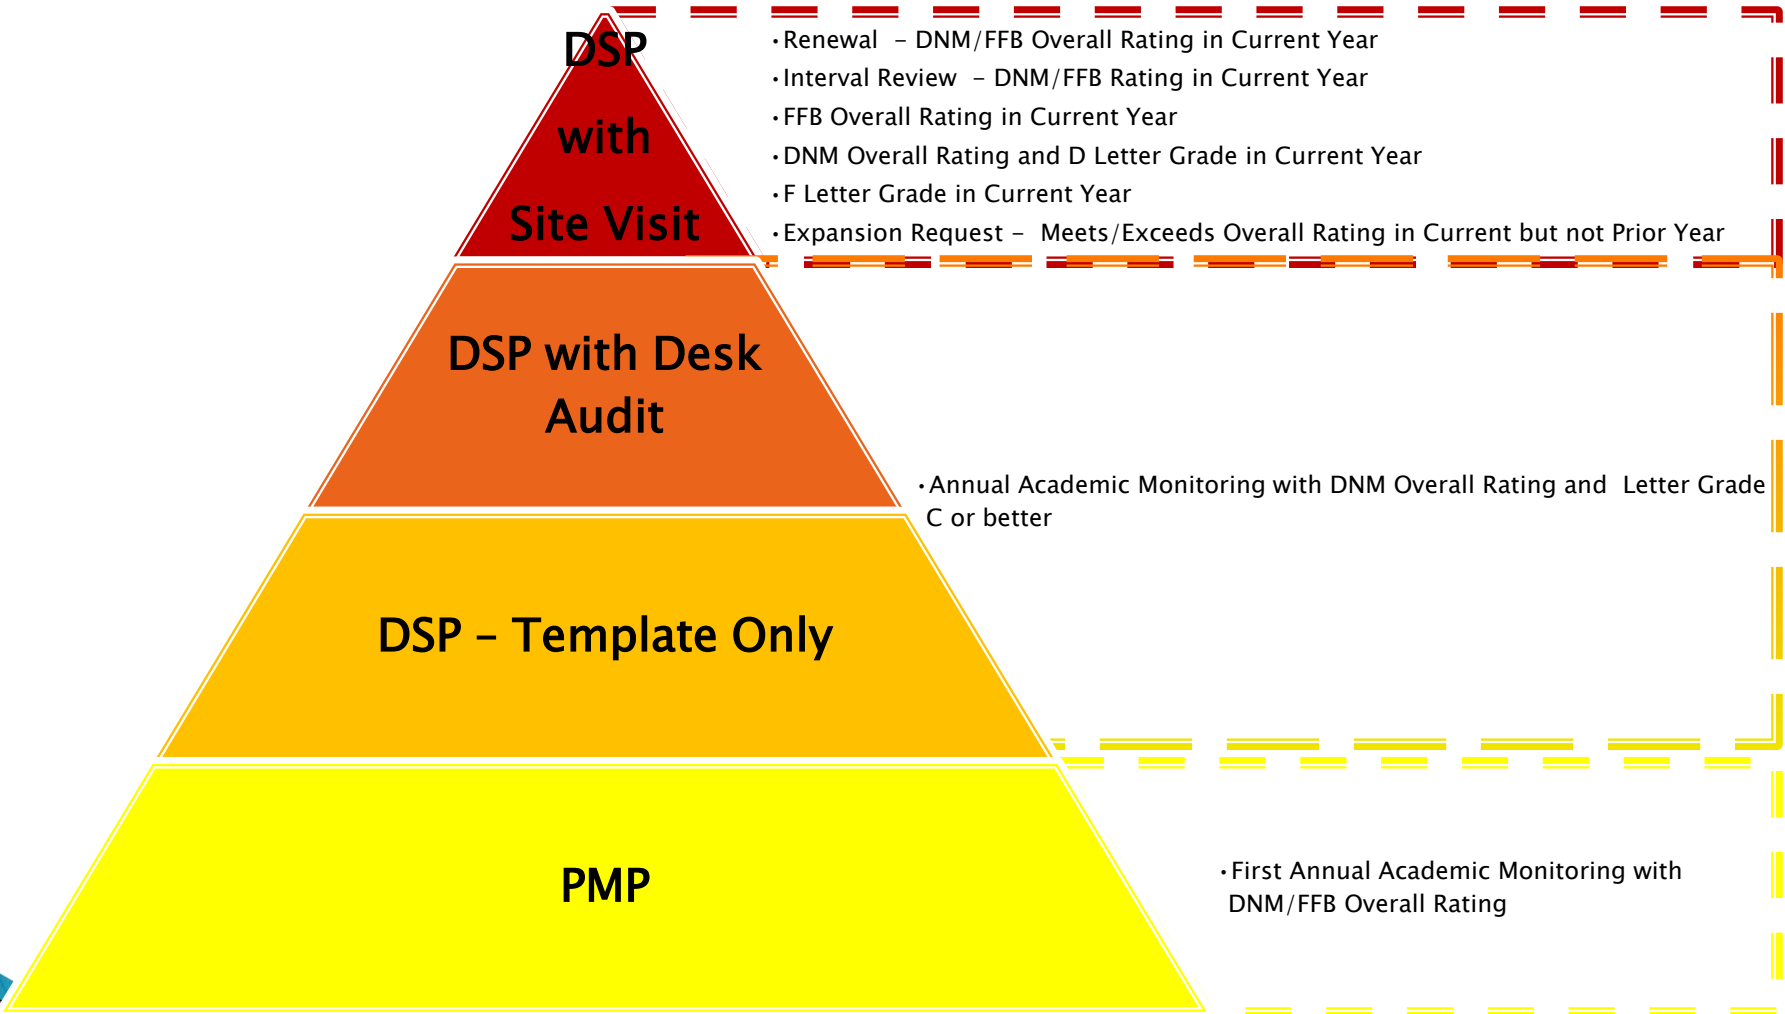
DSP
with
Site Visit

•Renewal – DNM/FFB Overall Rating in Current Year
•Interval Review – DNM/FFB Rating in Current Year
•FFB Overall Rating in Current Year
•DNM Overall Rating and D Letter Grade in Current Year
•F Letter Grade in Current Year
•Expansion Request – Meets/Exceeds Overall Rating in Current but not Prior Year

DSP with Desk Audit

•Annual Academic Monitoring with DNM Overall Rating and Letter Grade C or better

DSP – Template Only

PMP

•First Annual Academic Monitoring with DNM/FFB Overall Rating